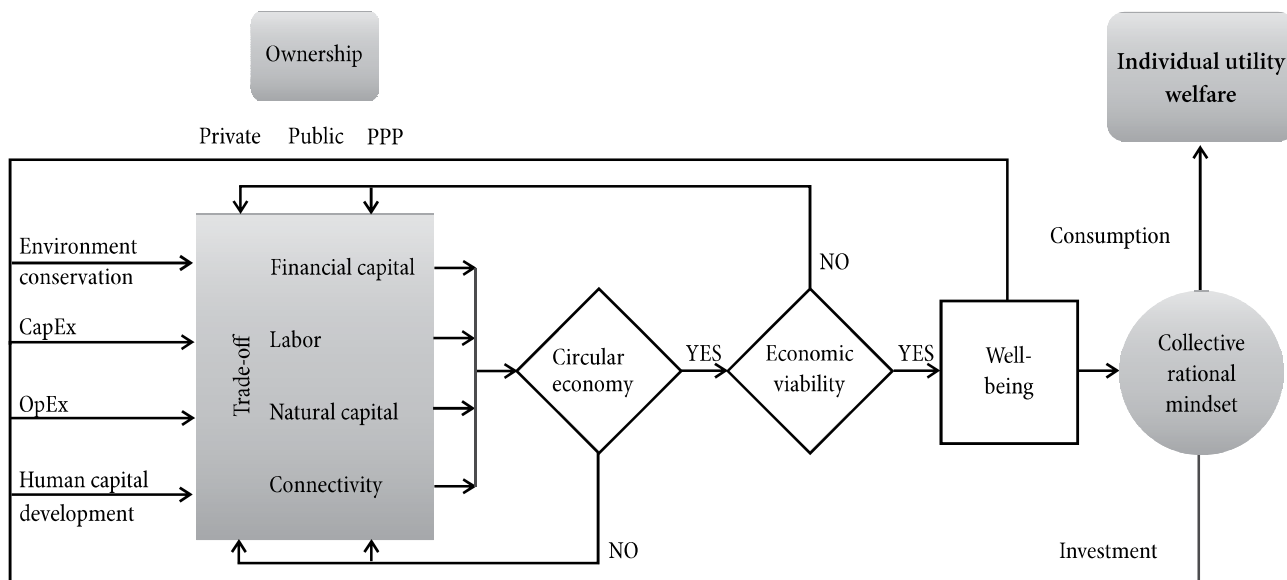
Ownership

Individual utility welfare

Private Public PPP

Consumption

Environment conservation

Financial capital

NO

CapEx

Labor

Trade-off

Circular economy

YES

Economic viability

YES

Well-being

Collective rational mindset

OpEx

Natural capital

Human capital development

Connectivity

NO

Investment